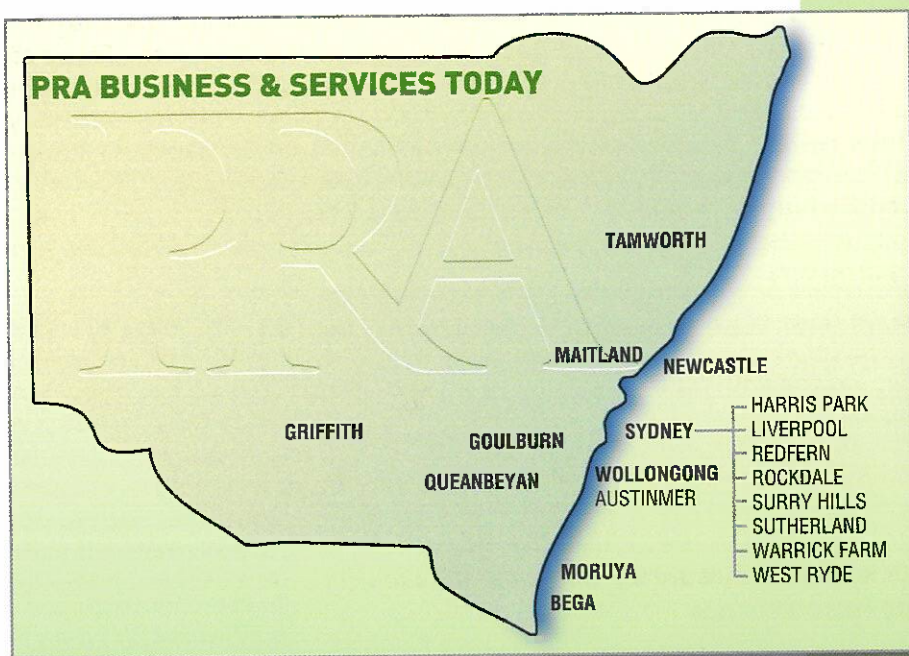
PRA BUSINESS & SERVICES TODAY

PRA

TAMWORTH

MAITLAND

NEWCASTLE

GRIFFITH

GOULBURN

QUEANBEYAN

SYDNEY

WOLLONGONG

AUSTINMER

HARRIS PARK
LIVERPOOL
REDFERN
ROCKDALE
SURRY HILLS
SUTHERLAND
WARRICK FARM
WEST RYDE

MORUYA

BEGA